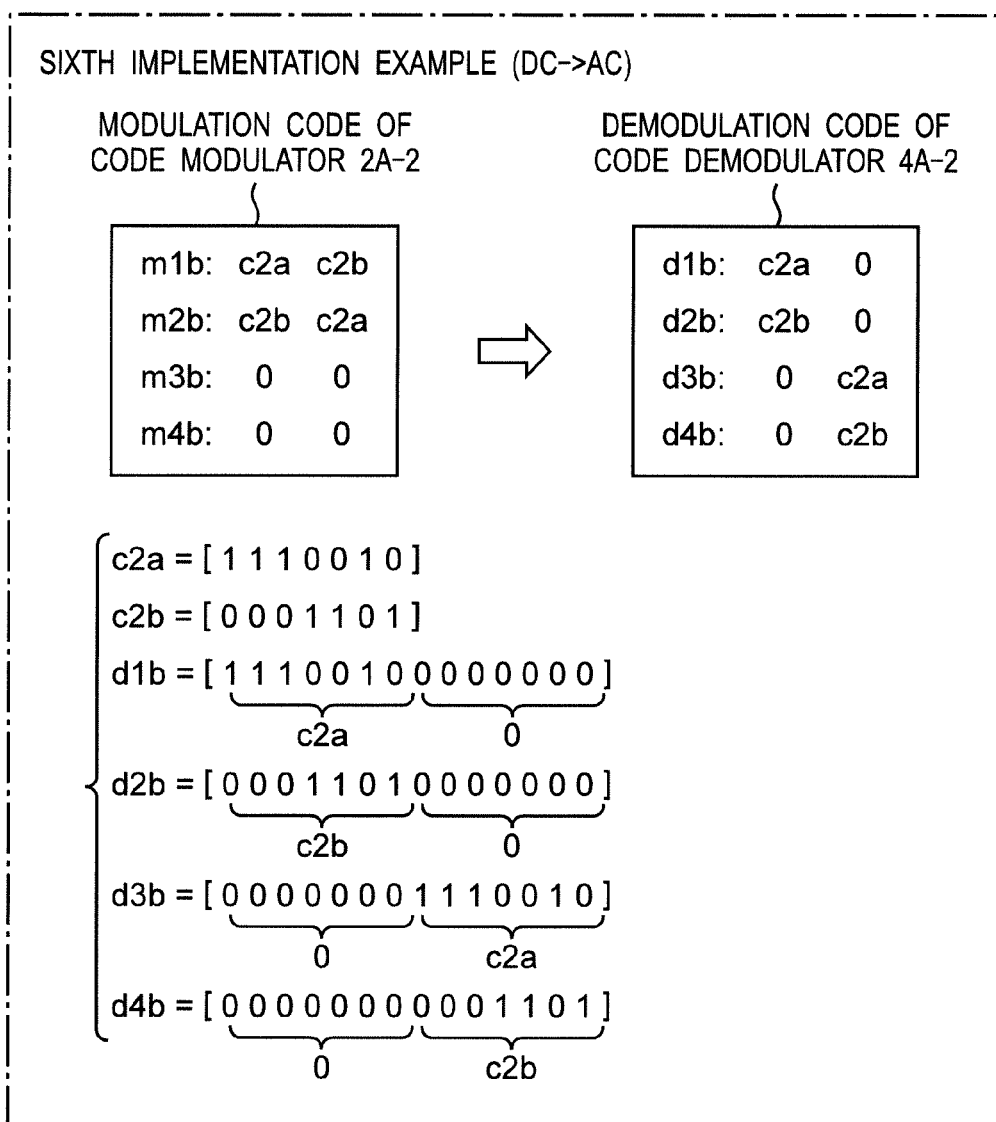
SIXTH IMPLEMENTATION EXAMPLE (DC->AC)

MODULATION CODE OF CODE MODULATOR 2A-2

| m1b: | c2a | c2b |
|---|---|---|
| m2b: | c2b | c2a |
| m3b: | 0 | 0 |
| m4b: | 0 | 0 |

DEMODULATION CODE OF CODE DEMODULATOR 4A-2

| d1b: | c2a | 0 |
|---|---|---|
| d2b: | c2b | 0 |
| d3b: | 0 | c2a |
| d4b: | 0 | c2b |

$\begin{cases} c2a = [1\,1\,1\,0\,0\,1\,0] \\ c2b = [0\,0\,0\,1\,1\,0\,1] \\ d1b = [\underbrace{1\,1\,1\,0\,0\,1\,0}_{c2a}\underbrace{0\,0\,0\,0\,0\,0\,0}_{0}] \\ d2b = [\underbrace{0\,0\,0\,1\,1\,0\,1}_{c2b}\underbrace{0\,0\,0\,0\,0\,0\,0}_{0}] \\ d3b = [\underbrace{0\,0\,0\,0\,0\,0\,0}_{0}\underbrace{1\,1\,1\,0\,0\,1\,0}_{c2a}] \\ d4b = [\underbrace{0\,0\,0\,0\,0\,0\,0}_{0}\underbrace{0\,0\,0\,1\,1\,0\,1}_{c2b}] \end{cases}$